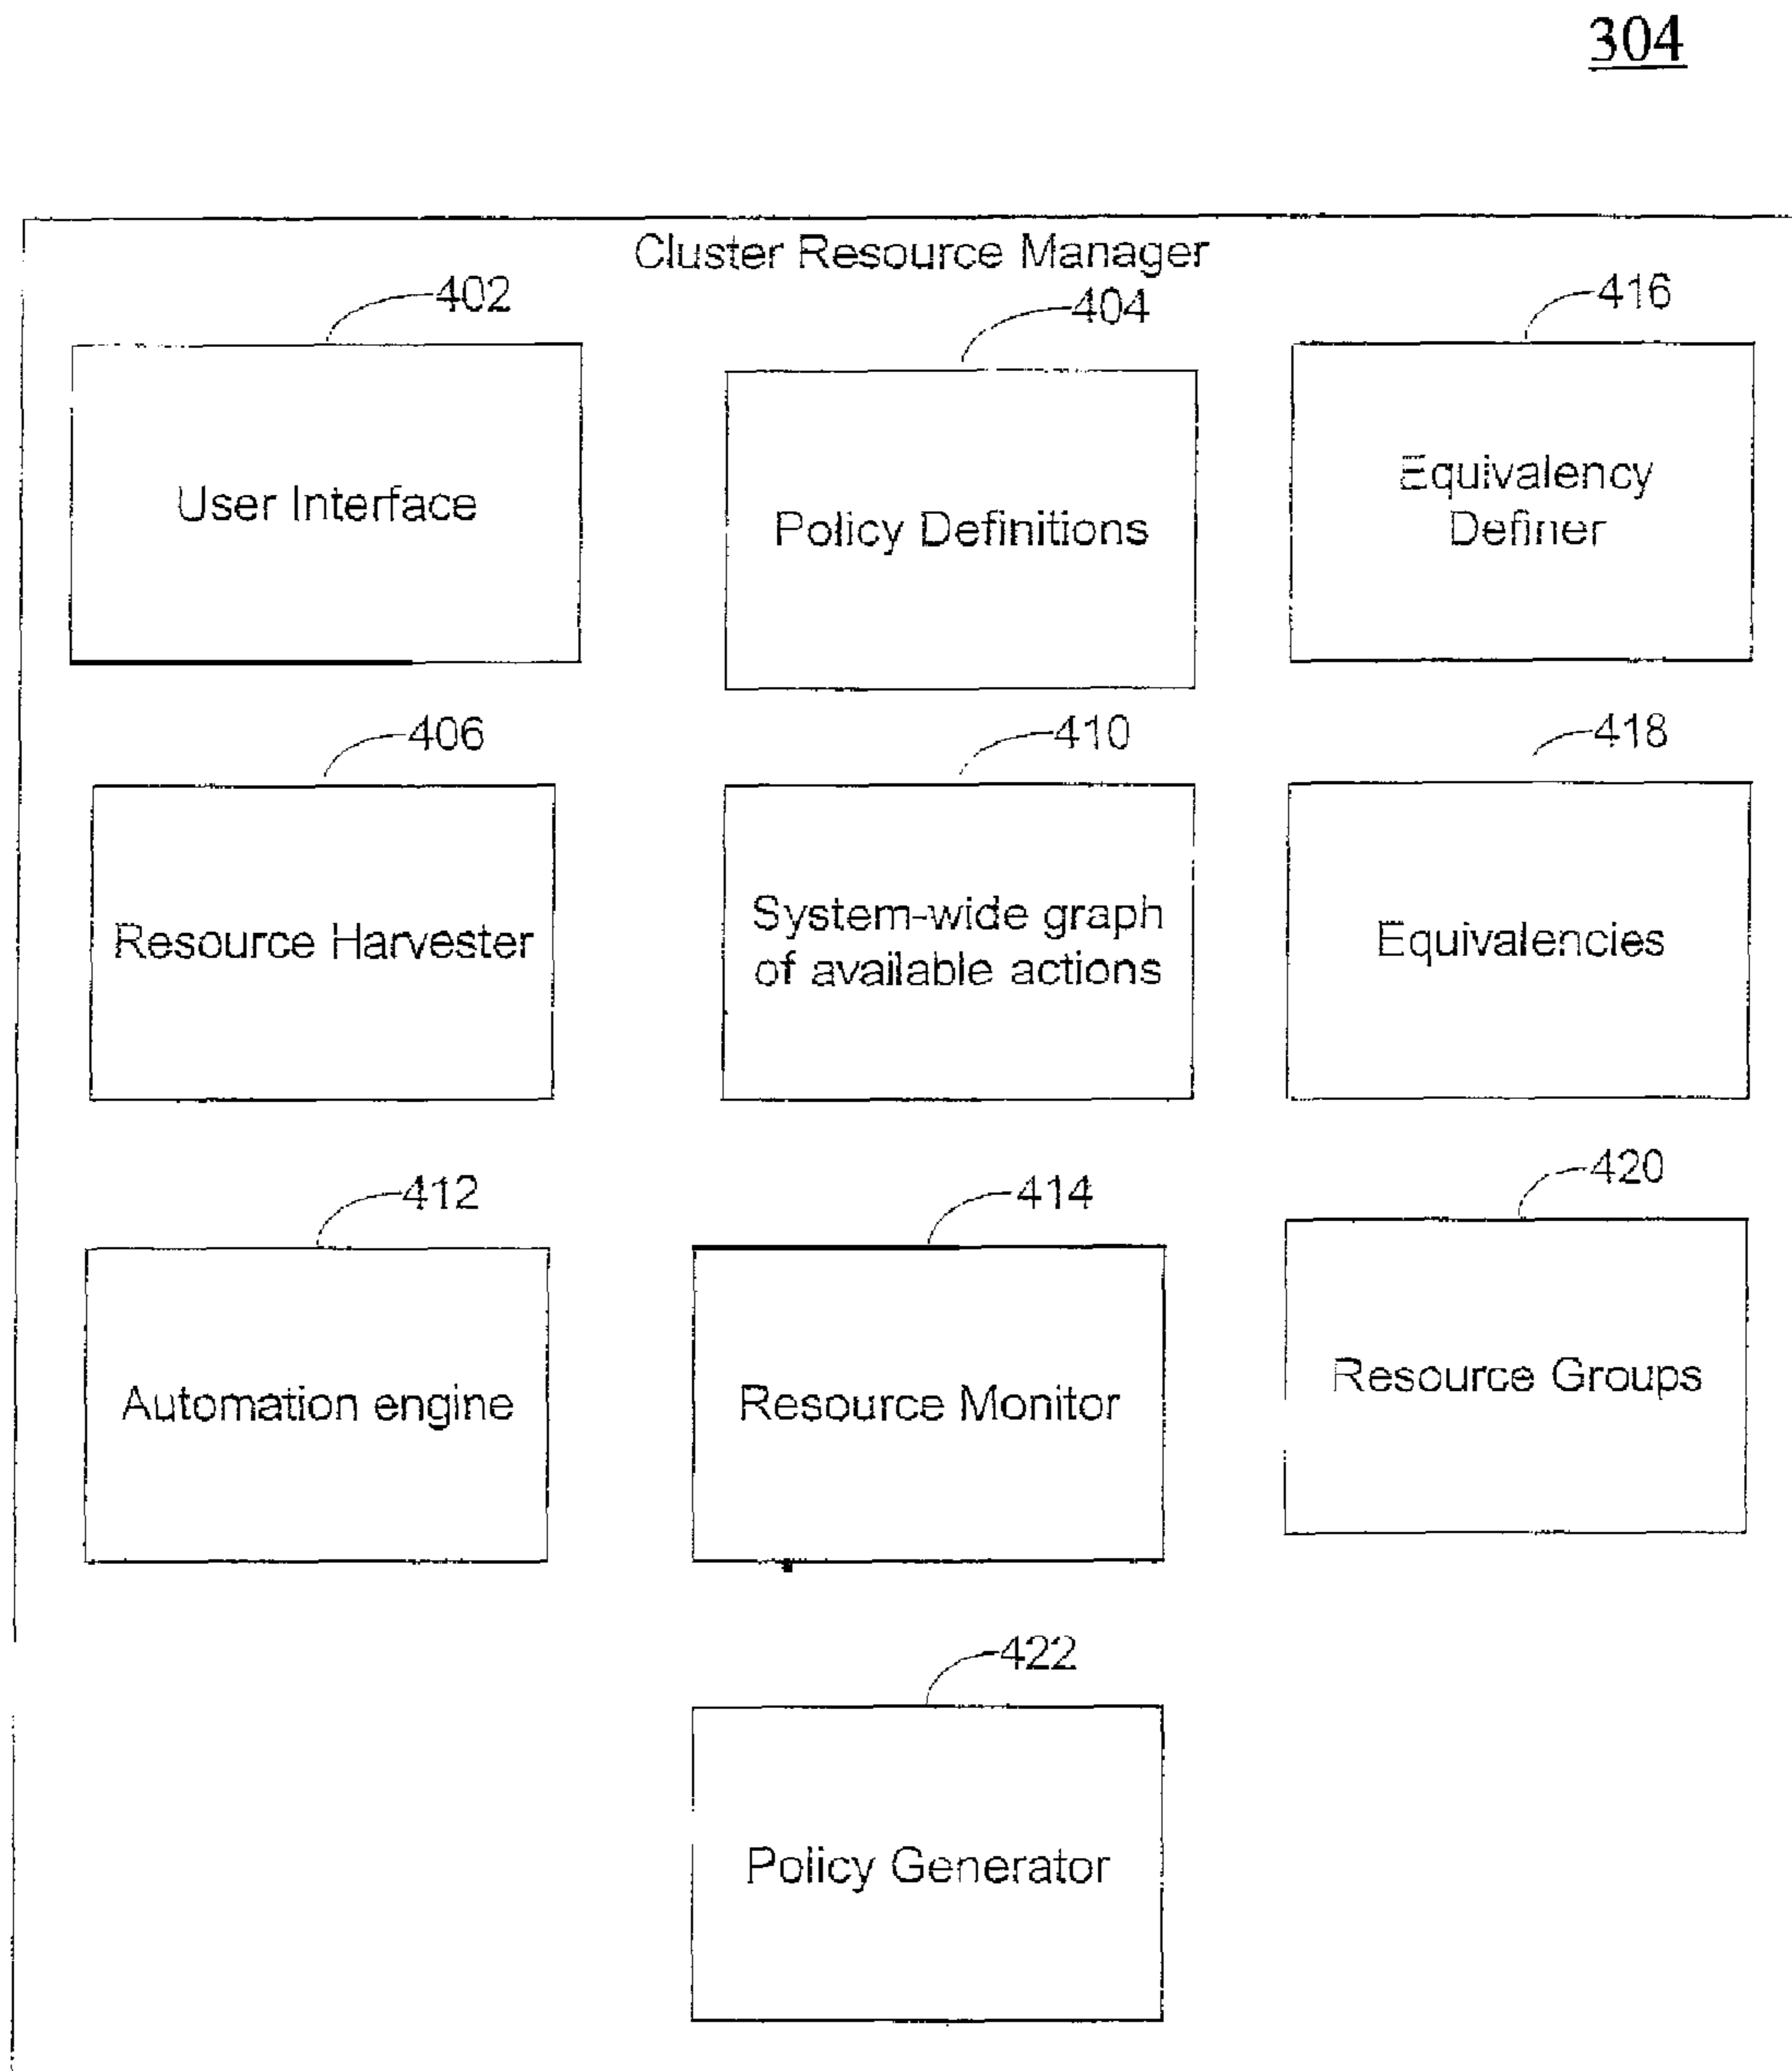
304

Cluster Resource Manager

402

User Interface

404

Policy Definitions

416

Equivalency Definer

406

Resource Harvester

410

System-wide graph of available actions

418

Equivalencies

412

Automation engine

414

Resource Monitor

420

Resource Groups

422

Policy Generator